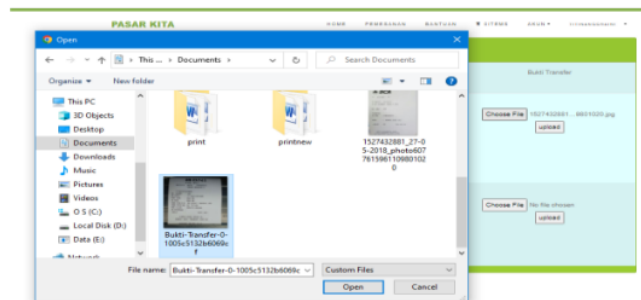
PASAR KITA

HOME PEMBAYARAN BANTUAN SISTEM AKUN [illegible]

Open

This ... › Documents ›

Search Documents

Organize ▾ New folder

This PC
3D Objects
Desktop
Documents
Downloads
Music
Pictures
Videos
O S (C:)
Local Disk (D:)
Data (E:)
Network

print

printnew

1527432881_27-05-2018_photo607761596110980102 0

Bukti-Transfer-0-1005c5132b6069cf

File name: Bukti-Transfer-0-1005c5132b6069c

Custom Files

Open

Cancel

Bukti Transfer

Choose File 1527432881... 8651020.jpg

upload

Choose File No file chosen

upload